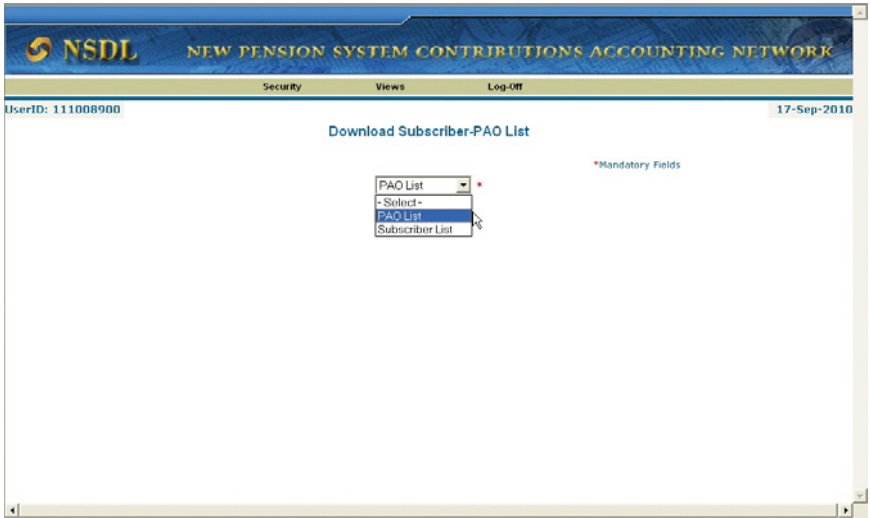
NSDL NEW PENSION SYSTEM CONTRIBUTIONS ACCOUNTING NETWORK

Security Views Log-Off

UserID: 111008900

17-Sep-2010

Download Subscriber-PAO List

*Mandatory Fields

PAO List *

- Select -
PAO List
Subscriber List